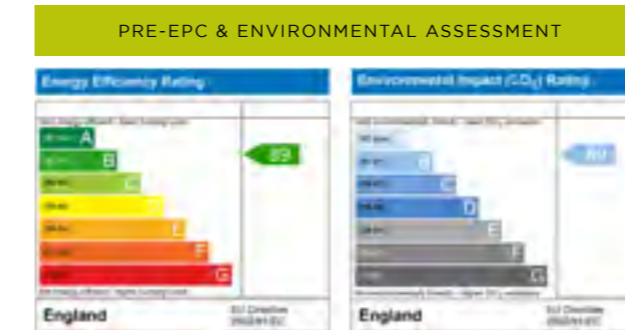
PRE-EPC & ENVIRONMENTAL ASSESSMENT

Energy Efficiency Rating

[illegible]

A

B

C

D

E

F

G

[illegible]

89

England

EU Directive 2002/91/EC

Environmental Impact ($CO_2$) Rating

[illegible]

A

B

C

D

E

F

G

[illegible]

90

England

EU Directive 2002/91/EC